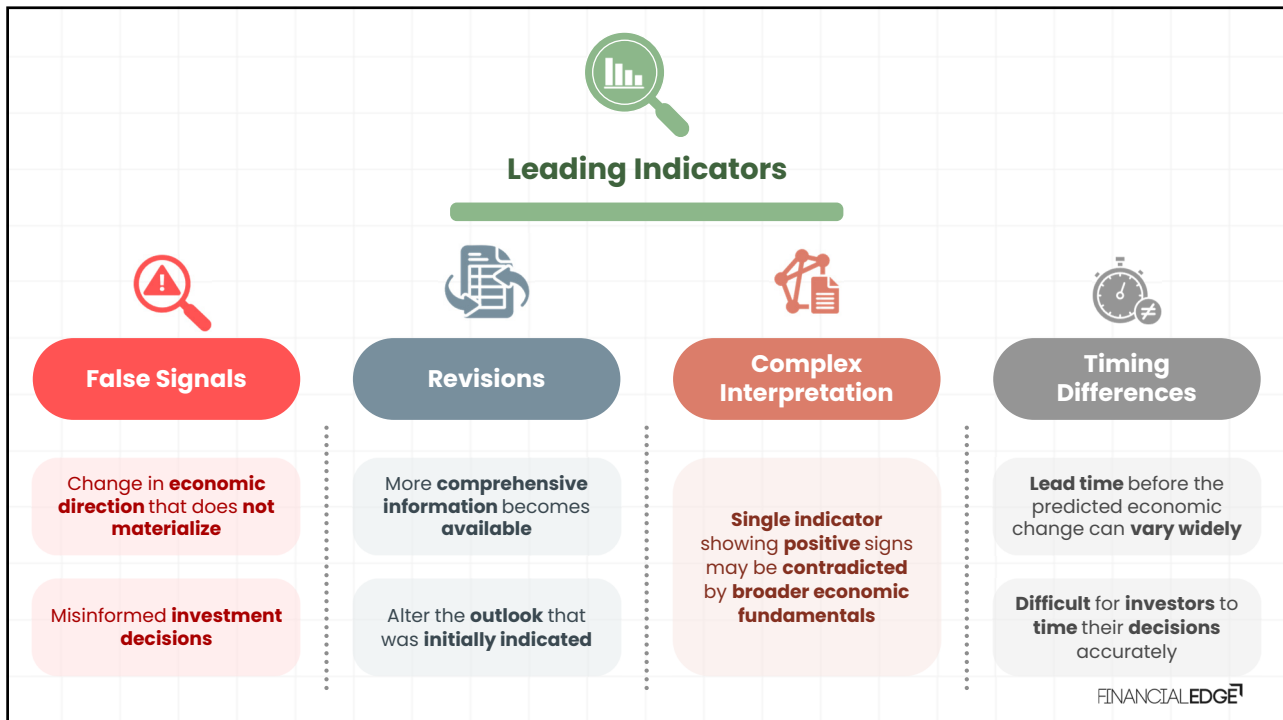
Leading Indicators

False Signals

Change in economic direction that does not materialize

Misinformed investment decisions

Revisions

More comprehensive information becomes available

Alter the outlook that was initially indicated

Complex Interpretation

Single indicator showing positive signs may be contradicted by broader economic fundamentals

Timing Differences

Lead time before the predicted economic change can vary widely

Difficult for investors to time their decisions accurately

FINANCIALEDGE